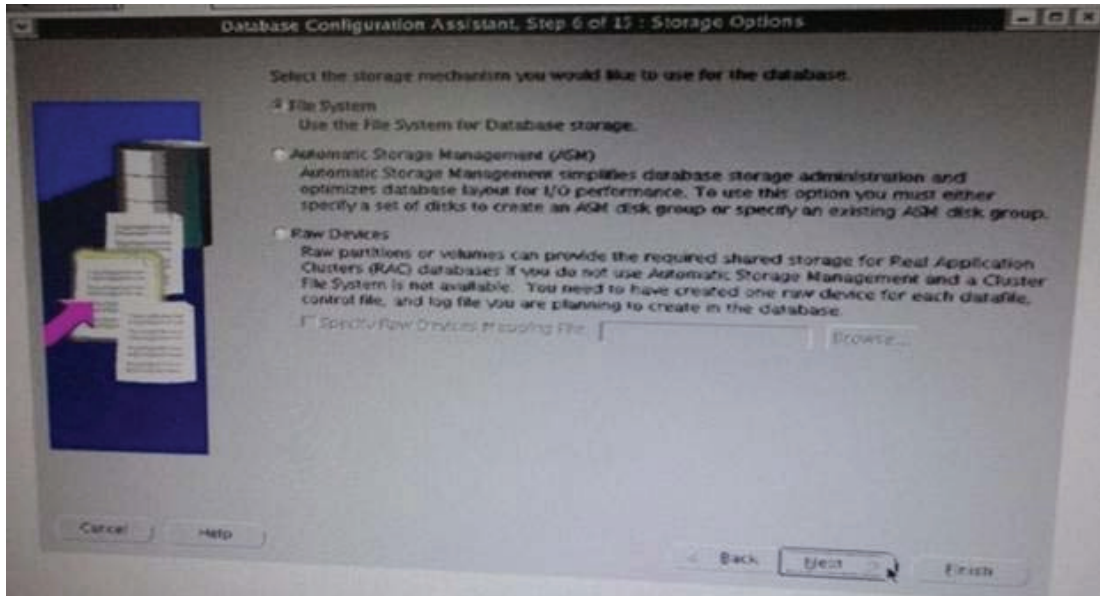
Database Configuration Assistant, Step 6 of 15 : Storage Options

Select the storage mechanism you would like to use for the database.

File System
Use the File System for Database storage.

Automatic Storage Management (ASM)
Automatic Storage Management simplifies database storage administration and optimizes database layout for I/O performance. To use this option you must either specify a set of disks to create an ASM disk group or specify an existing ASM disk group.

Raw Devices
Raw partitions or volumes can provide the required shared storage for Real Application Clusters (RAC) databases if you do not use Automatic Storage Management and a Cluster File System is not available. You need to have created one raw device for each datafile, control file, and log file you are planning to create in the database.

Specify Raw Devices Mapping File: Browse...

Cancel Help

< Back Next > Finish